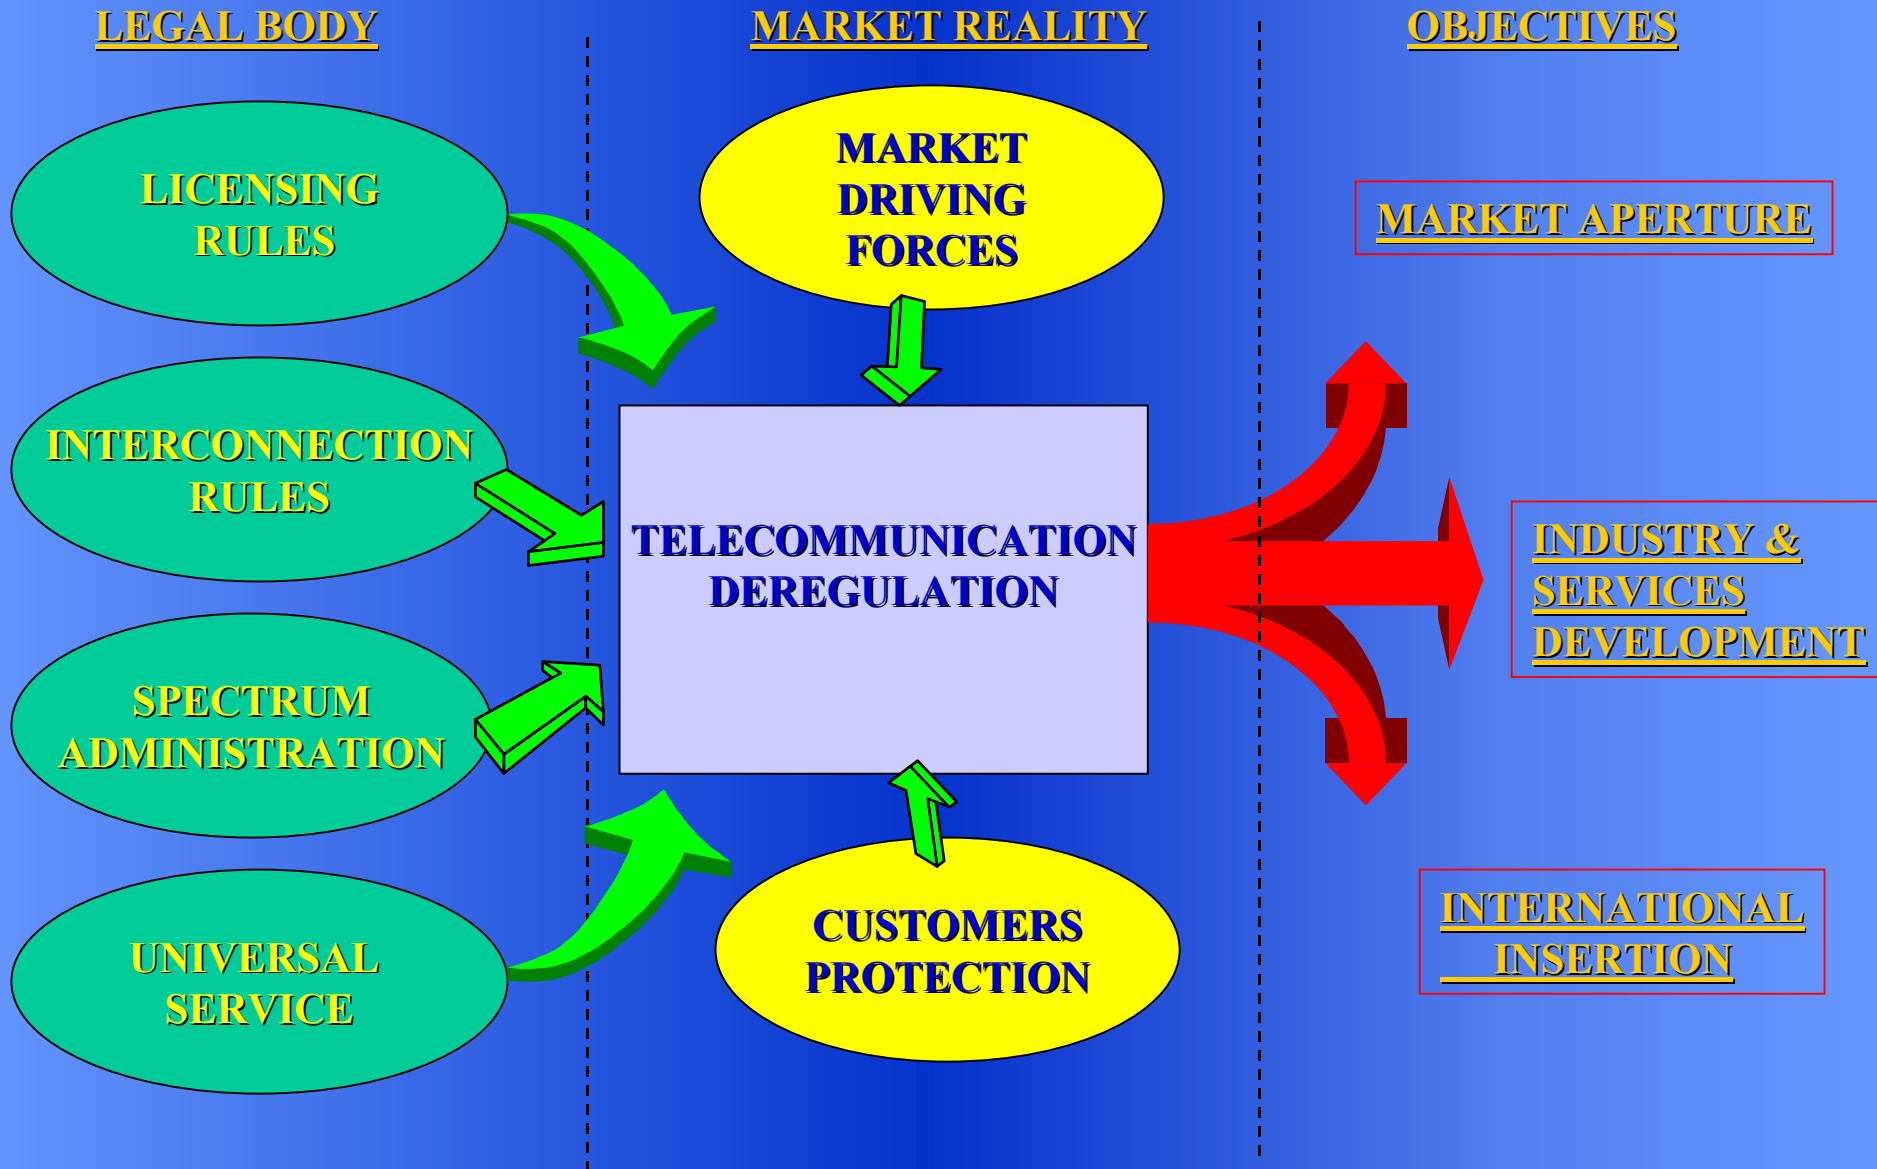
LEGAL BODY

MARKET REALITY

OBJECTIVES

LICENSING RULES

MARKET DRIVING FORCES

MARKET APERTURE

INTERCONNECTION RULES

TELECOMMUNICATION DEREGULATION

INDUSTRY & SERVICES DEVELOPMENT

SPECTRUM ADMINISTRATION

CUSTOMERS PROTECTION

UNIVERSAL SERVICE

INTERNATIONAL INSERTION